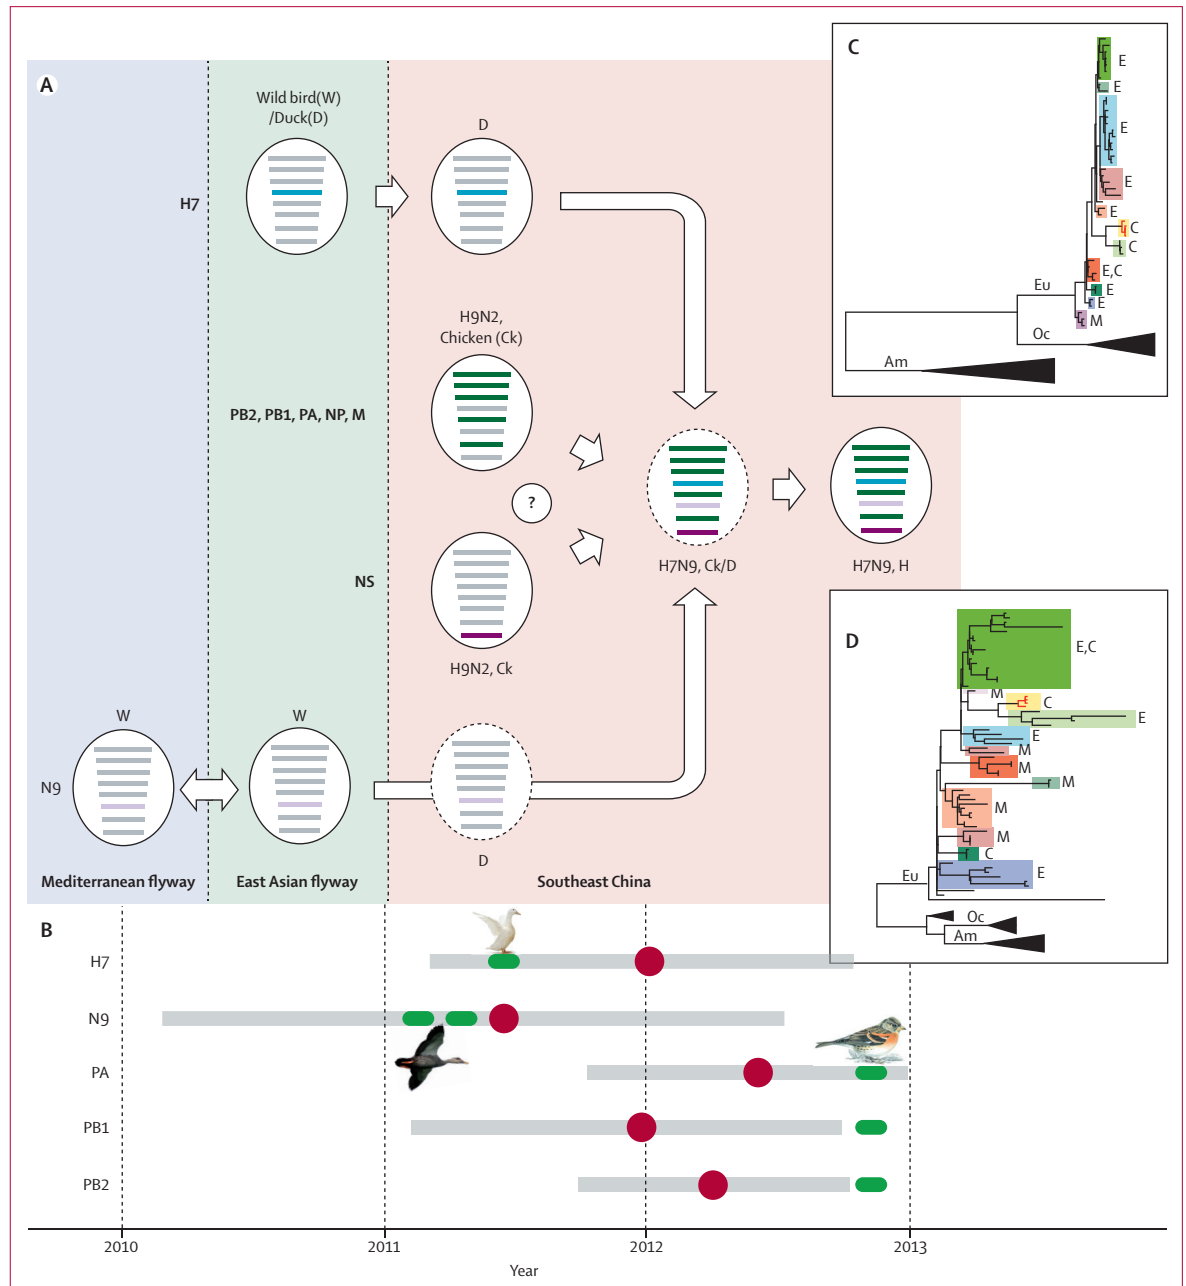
A

Wild bird(W) /Duck(D)

D

H7

H9N2, Chicken (Ck)

PB2, PB1, PA, NP, M

?

H7N9, Ck/D

H7N9, H

NS

H9N2, Ck

W

W

N9

D

Mediterranean flyway

East Asian flyway

Southeast China

C

E
E
E
E
E
C
C
E,C
E
E
M
Eu
Oc
Am

D

E,C
M
C
E
E
M
M
M
M
M
C
E
Eu
Oc
Am

B

H7

N9

PA

PB1

PB2

2010

2011

2012

2013

Year